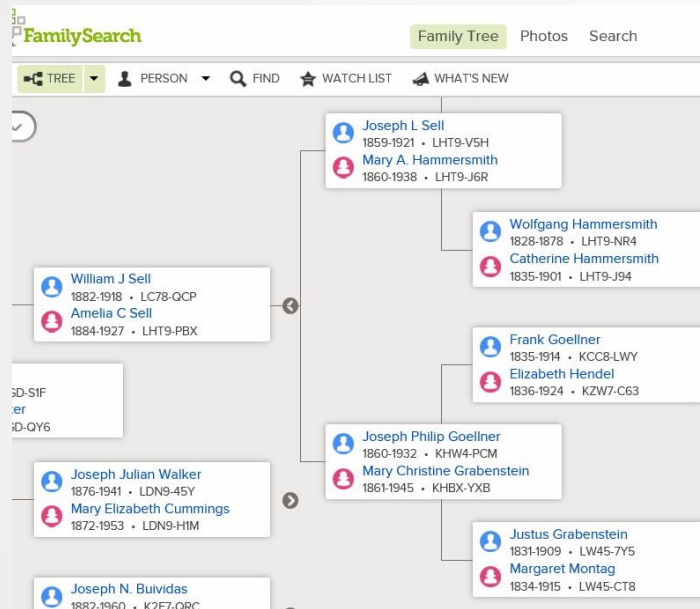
FamilySearch

Family Tree Photos Search

TREE PERSON FIND WATCH LIST WHAT'S NEW

Joseph L Sell
1859-1921 • LHT9-V5H
Mary A. Hammersmith
1860-1938 • LHT9-J6R

Wolfgang Hammersmith
1828-1878 • LHT9-NR4
Catherine Hammersmith
1835-1901 • LHT9-J94

William J Sell
1882-1918 • LC78-QCP
Amelia C Sell
1884-1927 • LHT9-PBX

Frank Goellner
1835-1914 • KCC8-LWY
Elizabeth Hendel
1836-1924 • KZW7-C63

GD-S1F
ter
GD-QY6

Joseph Philip Goellner
1860-1932 • KHW4-PCM
Mary Christine Grabenstein
1861-1945 • KHBX-YXB

Joseph Julian Walker
1876-1941 • LDN9-45Y
Mary Elizabeth Cummings
1872-1953 • LDN9-H1M

Justus Grabenstein
1831-1909 • LW45-7Y5
Margaret Montag
1834-1915 • LW45-CT8

Joseph N. Buividas
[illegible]